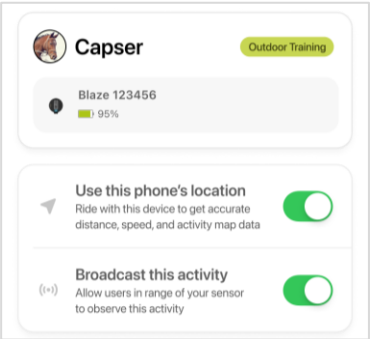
Capser

Outdoor Training

Blaze 123456

95%

Use this phone's location

Ride with this device to get accurate distance, speed, and activity map data

Broadcast this activity

Allow users in range of your sensor to observe this activity